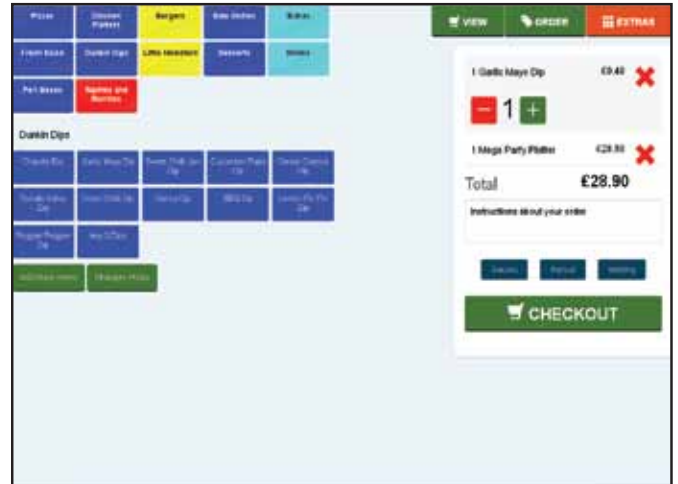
Pizzas

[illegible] Platters

Burgers

Side Dishes

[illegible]

Fresh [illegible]

Dunkin Dips

Little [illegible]

Desserts

Drinks

Peri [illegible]

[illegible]

Dunkin Dips

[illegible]

Garlic Mayo Dip

Sweet Chilli Jam Dip

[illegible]

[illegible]

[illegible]

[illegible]

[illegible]

BBQ Dip

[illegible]

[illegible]

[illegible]

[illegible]

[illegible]

VIEW

ORDER

EXTRAS

1 Garlic Mayo Dip

£0.40

1

1 Mega Party Platter

£28.50

Total

£28.90

Instructions about your order

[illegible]

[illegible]

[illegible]

CHECKOUT